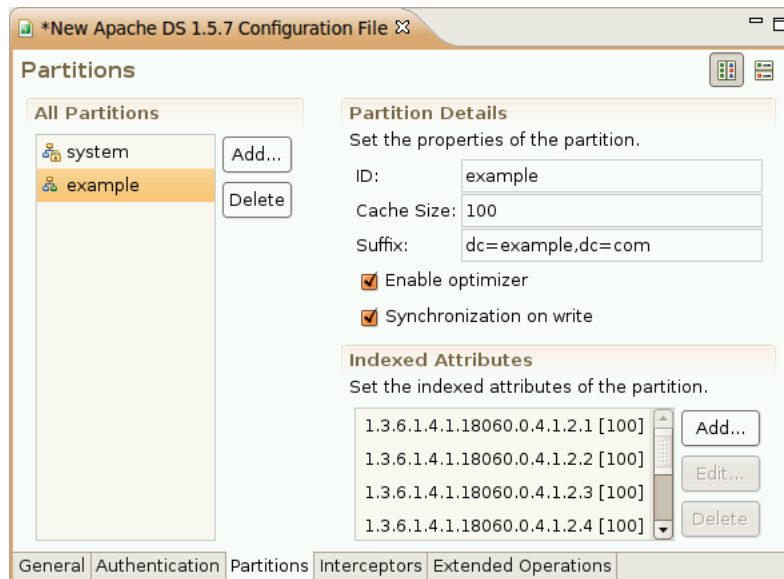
*New Apache DS 1.5.7 Configuration File

Partitions

All Partitions

system
example

Add...
Delete

Partition Details
Set the properties of the partition.

ID: example
Cache Size: 100
Suffix: dc=example,dc=com

Enable optimizer
Synchronization on write

Indexed Attributes
Set the indexed attributes of the partition.

1.3.6.1.4.1.18060.0.4.1.2.1 [100]
1.3.6.1.4.1.18060.0.4.1.2.2 [100]
1.3.6.1.4.1.18060.0.4.1.2.3 [100]
1.3.6.1.4.1.18060.0.4.1.2.4 [100]

Add...
Edit...
Delete

General | Authentication | Partitions | Interceptors | Extended Operations